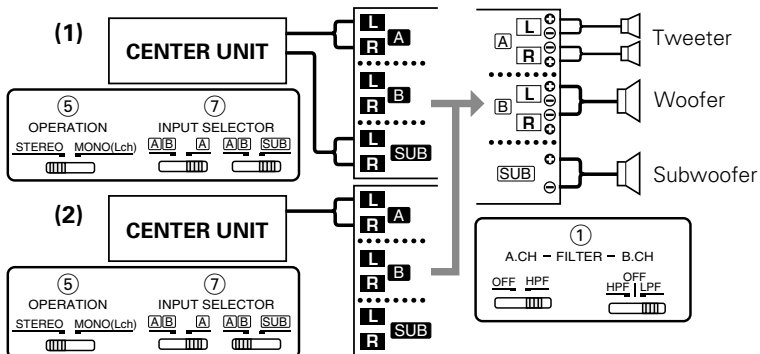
(1)

CENTER UNIT

⑤
OPERATION
STEREO MONO(Lch)

⑦
INPUT SELECTOR
A B A A B SUB

L
R A
L
R B
L
R SUB

(2)

CENTER UNIT

⑤
OPERATION
STEREO MONO(Lch)

⑦
INPUT SELECTOR
A B A A B SUB

L
R A
L
R B
L
R SUB

A L R
B L R
SUB

Tweeter
Woofer
Subwoofer

①
A.CH – FILTER – B.CH
OFF HPF
OFF
HPF LPF